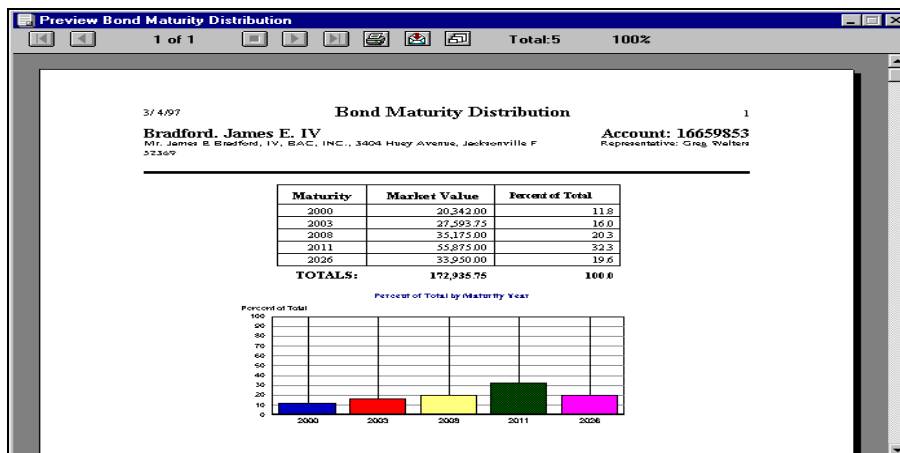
Preview Bond Maturity Distribution

1 of 1

Total:5

100%

3/4/97

Bond Maturity Distribution

1

Bradford. James E. IV

Mr. James E Bradford, IV, BAC, INC., 3404 Huey Avenue, Jacksonville F 32369

Account: 16659853

Representative: Greg Walters

| Maturity | Market Value | Percent of Total |
|---|---|---|
| 2000 | 20,342.00 | 11.8 |
| 2003 | 27,593.75 | 16.0 |
| 2008 | 35,175.00 | 20.3 |
| 2011 | 55,875.00 | 32.3 |
| 2026 | 33,950.00 | 19.6 |
| TOTALS: | 172,935.75 | 100.0 |

Percent of Total by Maturity Year

Percent of Total

100
90
80
70
60
50
40
30
20
10
0

2000
2003
2008
2011
2026